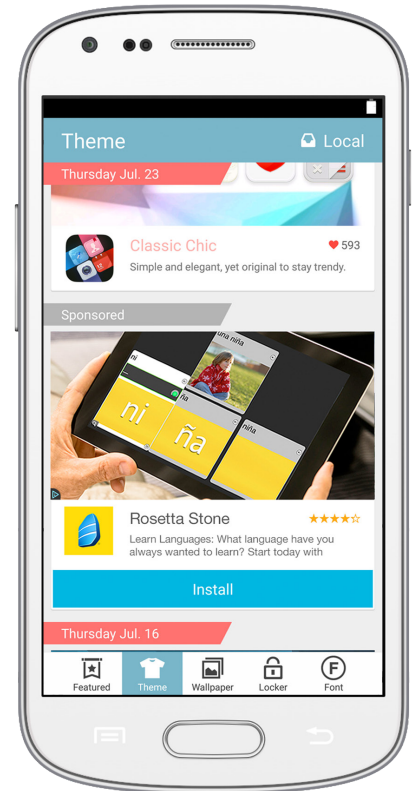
Theme
Local
Thursday Jul. 23
Classic Chic
593
Simple and elegant, yet original to stay trendy.
Sponsored
una niña
ni
ña
ni
ña
niña
Rosetta Stone
★★★★☆
Learn Languages: What language have you always wanted to learn? Start today with
Install
Thursday Jul. 16
Featured
Theme
Wallpaper
Locker
Font